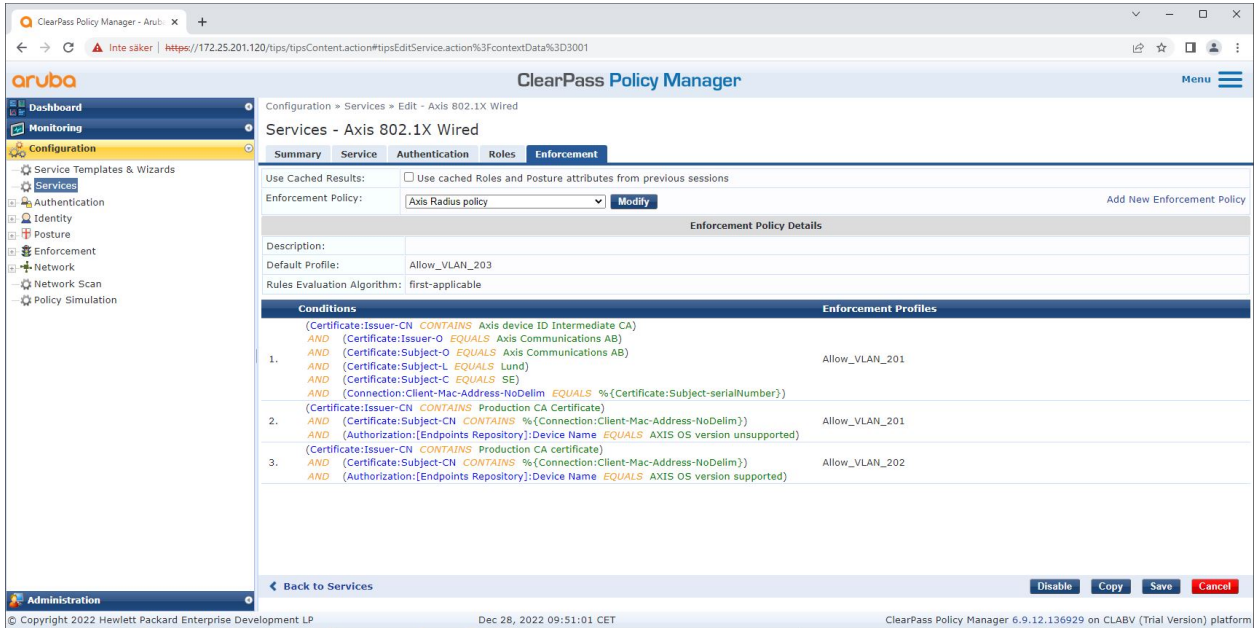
ClearPass Policy Manager - Arub ×  +

Inte säker | https://172.25.201.120/tips/tipsContent.action#tipsEditService.action%3FcontextData%3D3001

aruba ClearPass Policy Manager Menu

Dashboard
Monitoring
Configuration
Service Templates & Wizards
Services
Authentication
Identity
Posture
Enforcement
Network
Network Scan
Policy Simulation

Configuration » Services » Edit - Axis 802.1X Wired

Services - Axis 802.1X Wired

Summary Service Authentication Roles Enforcement

Use Cached Results: Use cached Roles and Posture attributes from previous sessions

Enforcement Policy: Axis Radius policy Modify Add New Enforcement Policy

Enforcement Policy Details

Description:
Default Profile: Allow_VLAN_203
Rules Evaluation Algorithm: first-applicable

| | Conditions | Enforcement Profiles |
|---|---|---|
| 1. | (Certificate:Issuer-CN CONTAINS Axis device ID Intermediate CA) AND (Certificate:Issuer-O EQUALS Axis Communications AB) AND (Certificate:Subject-O EQUALS Axis Communications AB) AND (Certificate:Subject-L EQUALS Lund) AND (Certificate:Subject-C EQUALS SE) AND (Connection:Client-Mac-Address-NoDelim EQUALS %{Certificate:Subject-serialNumber}) | Allow_VLAN_201 |
| 2. | (Certificate:Issuer-CN CONTAINS Production CA Certificate) AND (Certificate:Subject-CN CONTAINS %{Connection:Client-Mac-Address-NoDelim}) AND (Authorization:[Endpoints Repository]:Device Name EQUALS AXIS OS version unsupported) | Allow_VLAN_201 |
| 3. | (Certificate:Issuer-CN CONTAINS Production CA certificate) AND (Certificate:Subject-CN CONTAINS %{Connection:Client-Mac-Address-NoDelim}) AND (Authorization:[Endpoints Repository]:Device Name EQUALS AXIS OS version supported) | Allow_VLAN_202 |

Back to Services Disable Copy Save Cancel

Administration

© Copyright 2022 Hewlett Packard Enterprise Development LP Dec 28, 2022 09:51:01 CET ClearPass Policy Manager 6.9.12.136929 on CLABV (Trial Version) platform